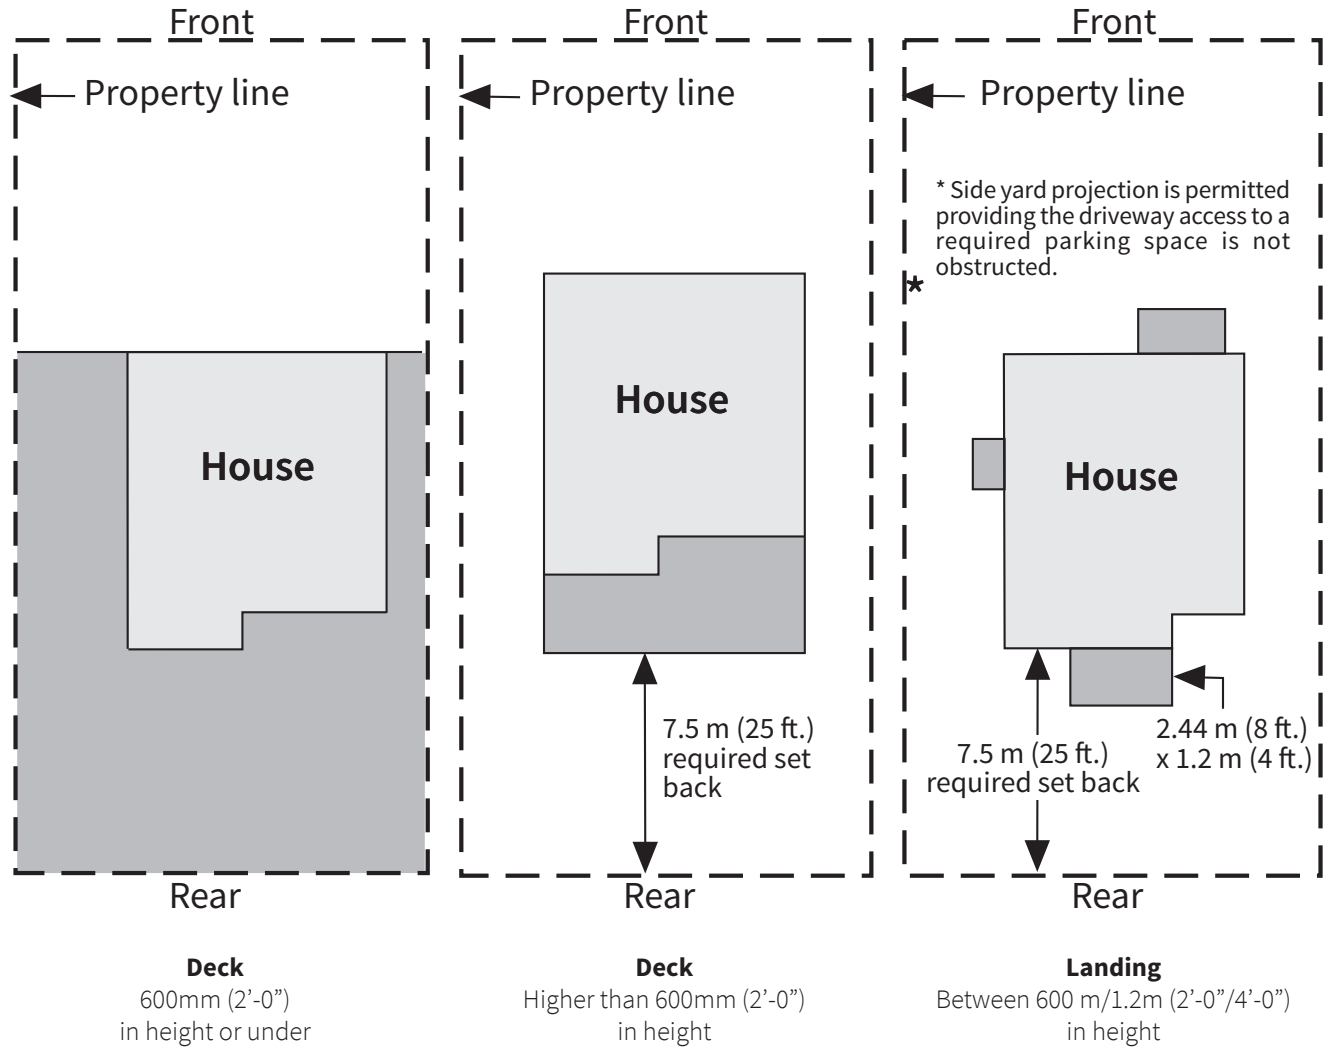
Front

Property line

House

Rear

Deck
600mm (2’-0”) in height or under

Front

Property line

House

7.5 m (25 ft.) required set back

Rear

Deck
Higher than 600mm (2’-0”) in height

Front

Property line

* Side yard projection is permitted providing the driveway access to a required parking space is not obstructed.

*

House

2.44 m (8 ft.) x 1.2 m (4 ft.)

7.5 m (25 ft.) required set back

Rear

Landing
Between 600 m/1.2m (2’-0”/4’-0”) in height